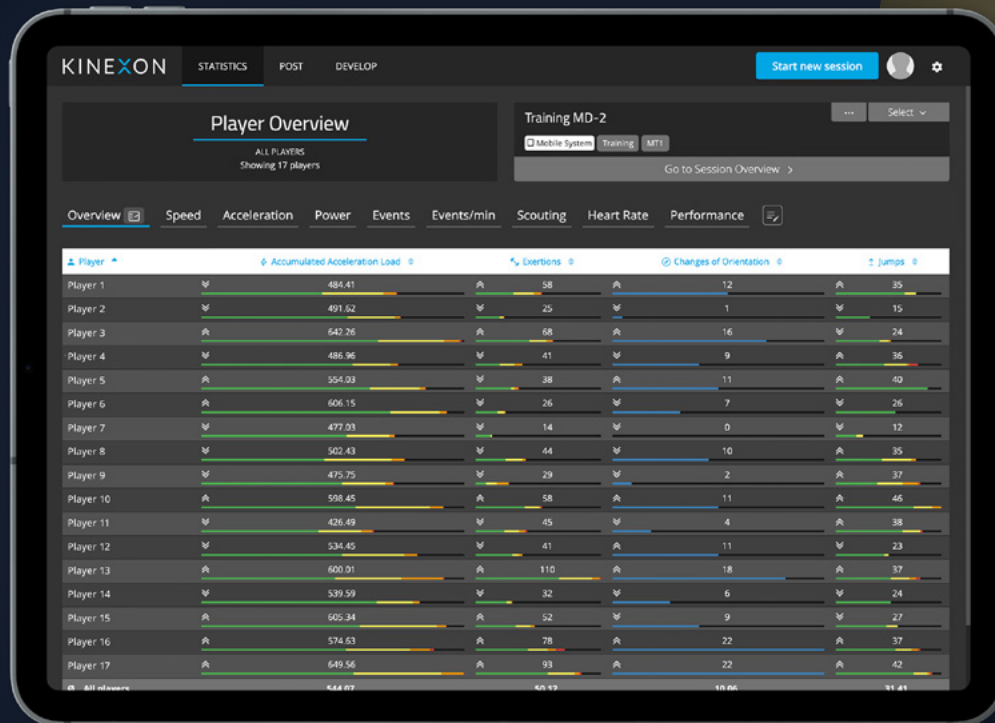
KINEXON STATISTICS POST DEVELOP

Start new session

Player Overview

ALL PLAYERS
Showing 17 players

Training MD-2

... Select

Mobile System Training MT1

Go to Session Overview >

Overview Speed Acceleration Power Events Events/min Scouting Heart Rate Performance

| Player | Accumulated Acceleration Load | Exertions | Changes of Orientation | Jumps |
|---|---|---|---|---|
| Player 1 | 484.41 | 58 | 12 | 35 |
| Player 2 | 491.62 | 25 | 1 | 15 |
| Player 3 | 642.26 | 68 | 16 | 24 |
| Player 4 | 486.96 | 41 | 9 | 36 |
| Player 5 | 554.03 | 38 | 11 | 40 |
| Player 6 | 606.15 | 26 | 7 | 26 |
| Player 7 | 477.03 | 14 | 0 | 12 |
| Player 8 | 502.43 | 44 | 10 | 35 |
| Player 9 | 475.75 | 29 | 2 | 37 |
| Player 10 | 598.45 | 58 | 11 | 46 |
| Player 11 | 426.49 | 45 | 4 | 38 |
| Player 12 | 534.45 | 41 | 11 | 23 |
| Player 13 | 600.01 | 110 | 18 | 37 |
| Player 14 | 539.59 | 32 | 6 | 24 |
| Player 15 | 605.34 | 52 | 9 | 27 |
| Player 16 | 574.63 | 78 | 22 | 37 |
| Player 17 | 649.56 | 93 | 22 | 42 |
| Ø All players | 544.07 | 50.12 | 10.06 | 31.41 |